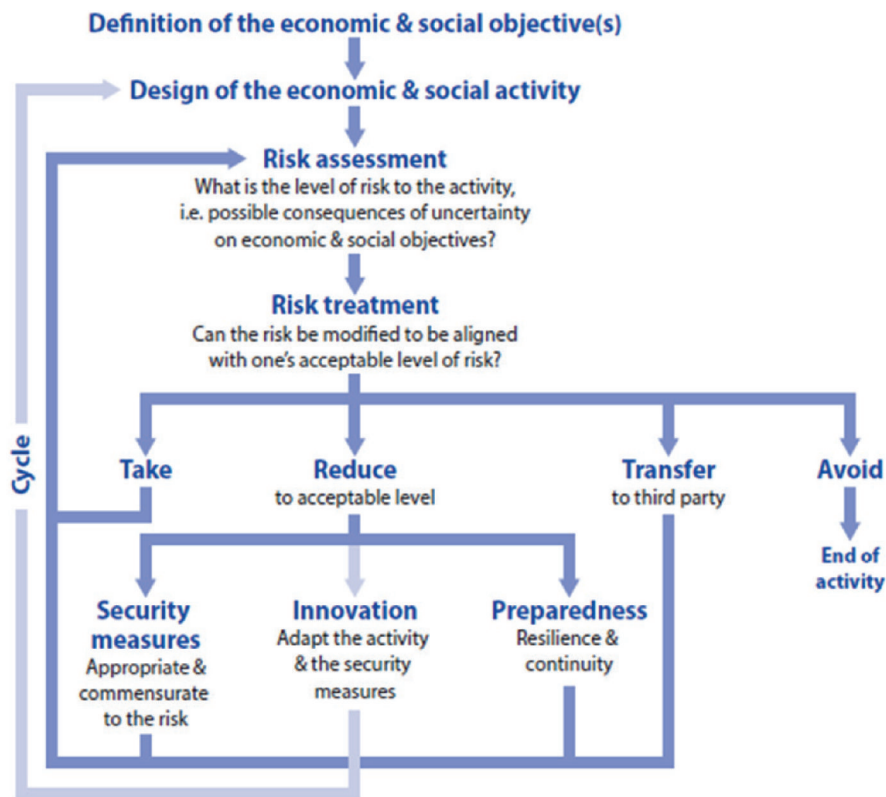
Definition of the economic & social objective(s)

Design of the economic & social activity

Risk assessment
What is the level of risk to the activity, i.e. possible consequences of uncertainty on economic & social objectives?

Risk treatment
Can the risk be modified to be aligned with one's acceptable level of risk?

Cycle

Take

Reduce
to acceptable level

Transfer
to third party

Avoid

End of activity

Security measures
Appropriate & commensurate to the risk

Innovation
Adapt the activity & the security measures

Preparedness
Resilience & continuity